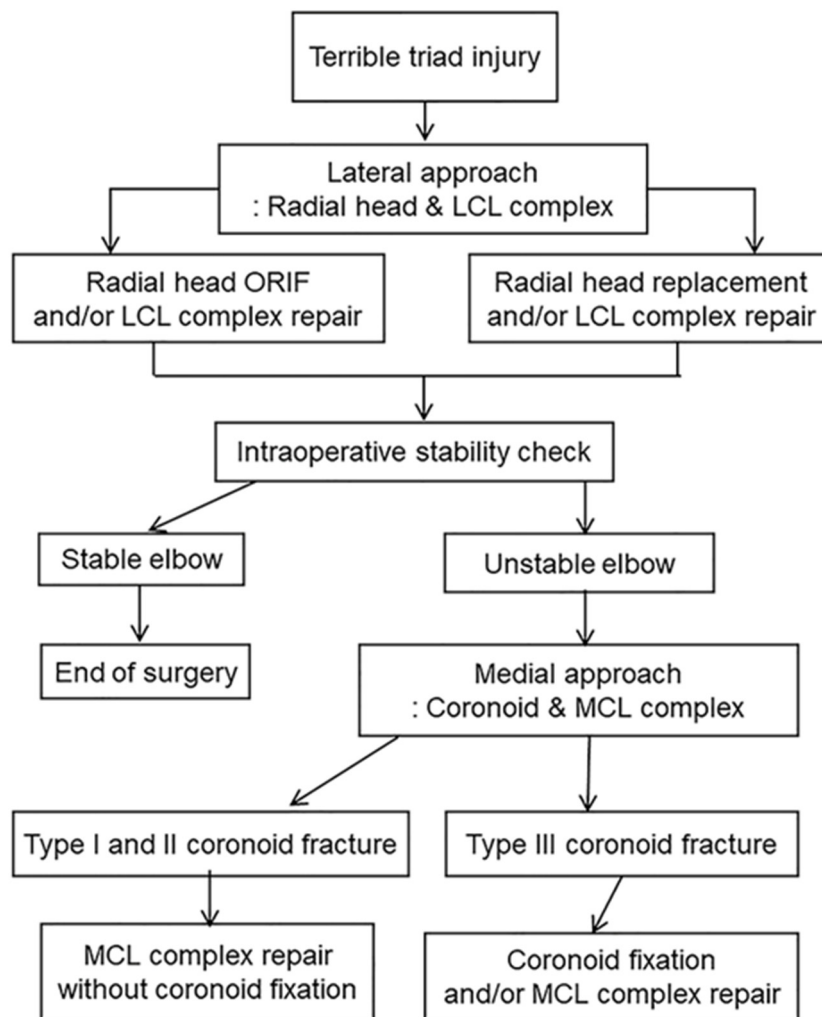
Terrible triad injury

Lateral approach
: Radial head & LCL complex

Radial head ORIF
and/or LCL complex repair

Radial head replacement
and/or LCL complex repair

Intraoperative stability check

Stable elbow

Unstable elbow

End of surgery

Medial approach
: Coronoid & MCL complex

Type I and II coronoid fracture

Type III coronoid fracture

MCL complex repair
without coronoid fixation

Coronoid fixation
and/or MCL complex repair